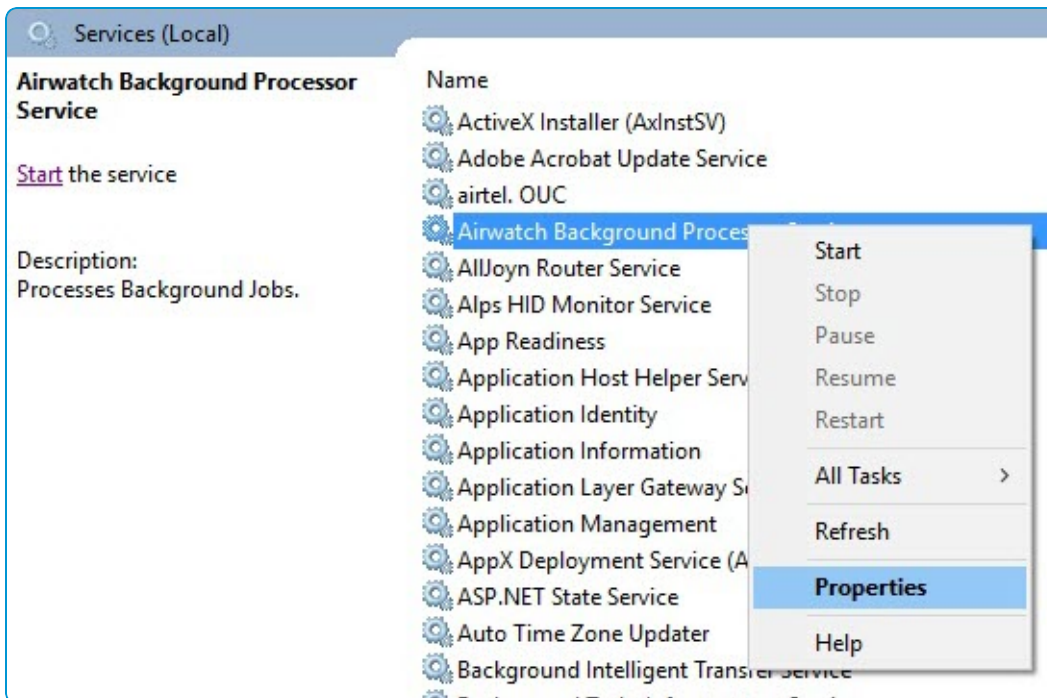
Services (Local)

Airwatch Background Processor Service

Start the service

Description:
Processes Background Jobs.

Name
ActiveX Installer (AxInstSV)
Adobe Acrobat Update Service
airtel. OUC
Airwatch Background Proces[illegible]
AllJoyn Router Service
Alps HID Monitor Service
App Readiness
Application Host Helper Serv
Application Identity
Application Information
Application Layer Gateway S
Application Management
AppX Deployment Service (A
ASP.NET State Service
Auto Time Zone Updater
Background Intelligent Trans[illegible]

Start
Stop
Pause
Resume
Restart
All Tasks >
Refresh
Properties
Help